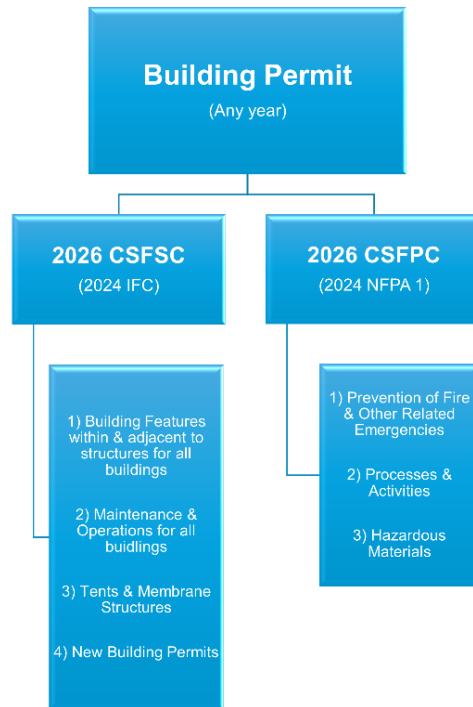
Building Permit
(Any year)

2026 CSFSC
(2024 IFC)

1) Building Features within & adjacent to structures for all buildings

2) Maintenance & Operations for all buidlings

3) Tents & Membrane Structures

4) New Building Permits

2026 CSFPC
(2024 NFPA 1)

1) Prevention of Fire & Other Related Emergencies

2) Processes & Activities

3) Hazardous Materials